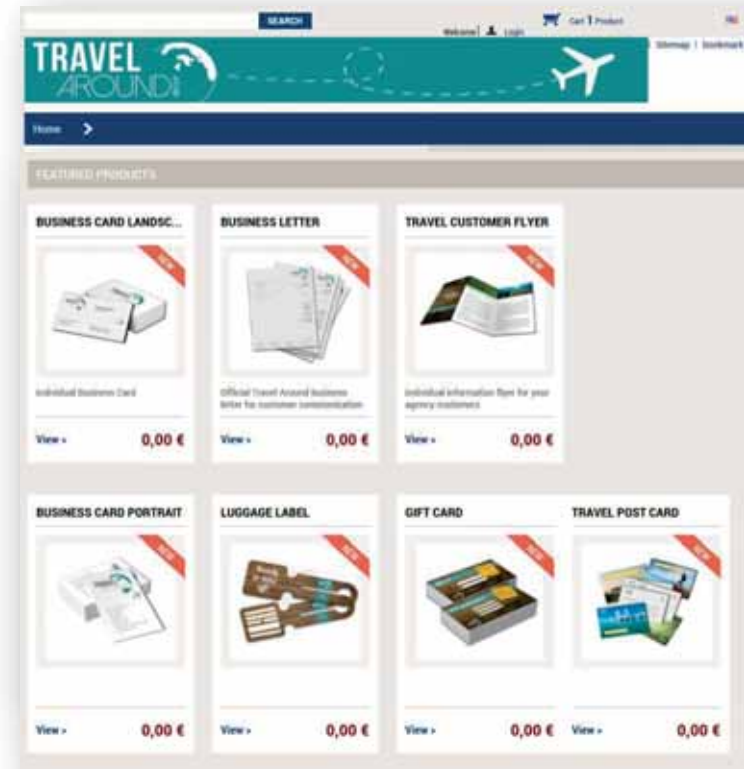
SEARCH

Welcome | Login

Cart 1 Product

| Sitemap | Bookmark

TRAVEL AROUND

Home >

FEATURED PRODUCTS

BUSINESS CARD LANDSC...

NEW

Individual Business Card

View »

0,00 €

BUSINESS LETTER

NEW

Official Travel Around business letter for customer communication

View »

0,00 €

TRAVEL CUSTOMER FLYER

NEW

Individual information flyer for your agency customers

View »

0,00 €

BUSINESS CARD PORTRAIT

NEW

View »

0,00 €

LUGGAGE LABEL

NEW

View »

0,00 €

GIFT CARD

NEW

View »

0,00 €

TRAVEL POST CARD

NEW

View »

0,00 €